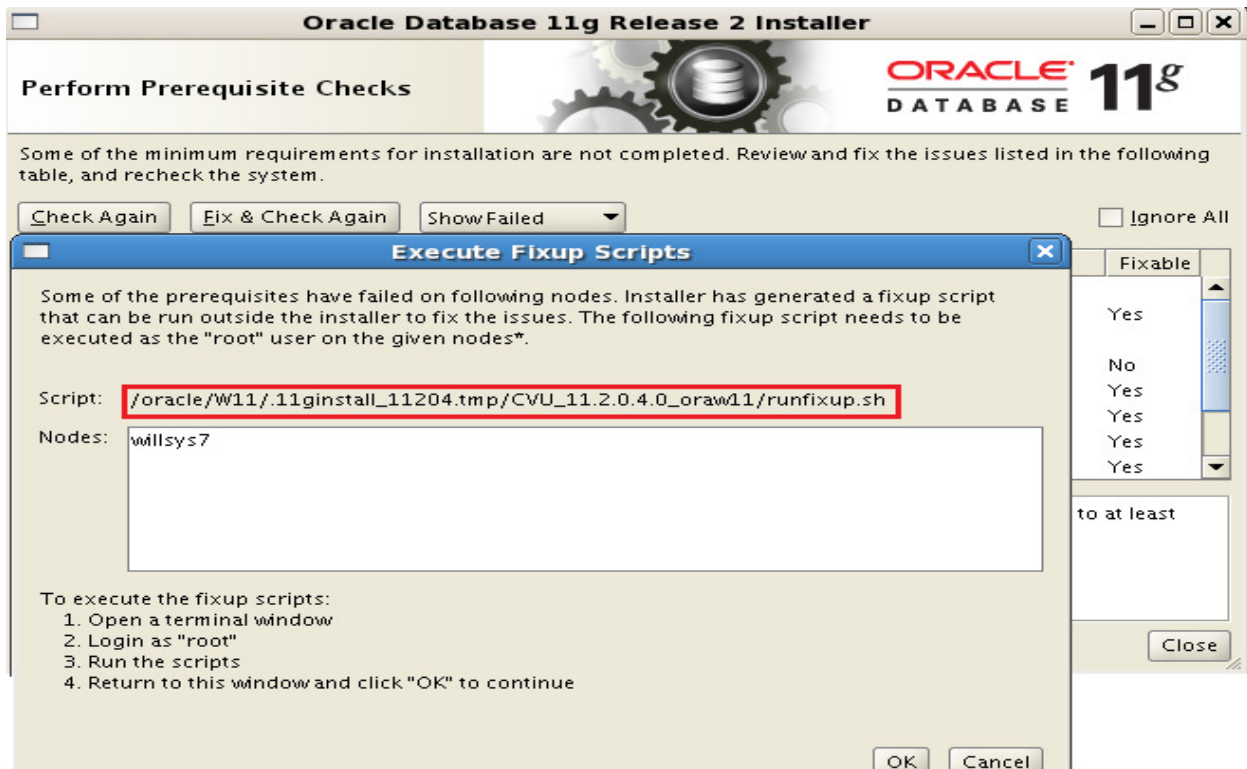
Oracle Database 11g Release 2 Installer

Perform Prerequisite Checks

ORACLE DATABASE $11^g$

Some of the minimum requirements for installation are not completed. Review and fix the issues listed in the following table, and recheck the system.

Check Again | Fix & Check Again | Show Failed | Ignore All

Fixable
Yes
No
Yes
Yes
Yes
Yes

to at least

Close

Execute Fixup Scripts

Some of the prerequisites have failed on following nodes. Installer has generated a fixup script that can be run outside the installer to fix the issues. The following fixup script needs to be executed as the "root" user on the given nodes*.

Script: /oracle/W11/.11ginstall_11204.tmp/CVU_11.2.0.4.0_oraw11/runfixup.sh

Nodes: willsys7

To execute the fixup scripts:
1. Open a terminal window
2. Login as "root"
3. Run the scripts
4. Return to this window and click "OK" to continue

OK | Cancel